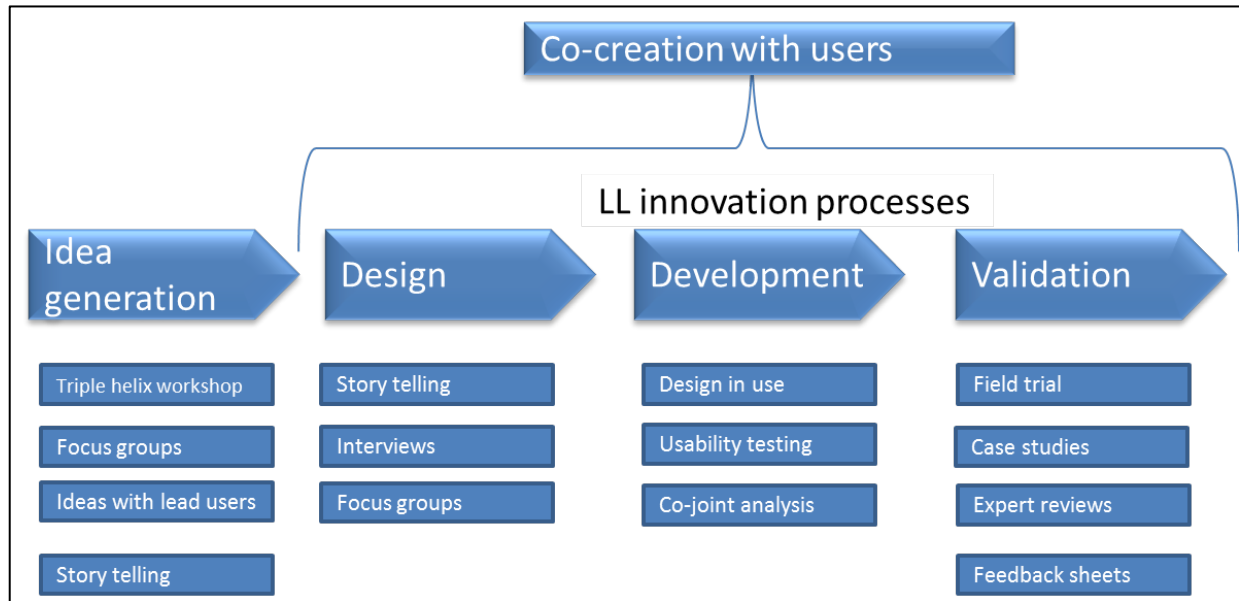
Co-creation with users

LL innovation processes

Idea generation

Triple helix workshop

Focus groups

Ideas with lead users

Story telling

Design

Story telling

Interviews

Focus groups

Development

Design in use

Usability testing

Co-joint analysis

Validation

Field trial

Case studies

Expert reviews

Feedback sheets